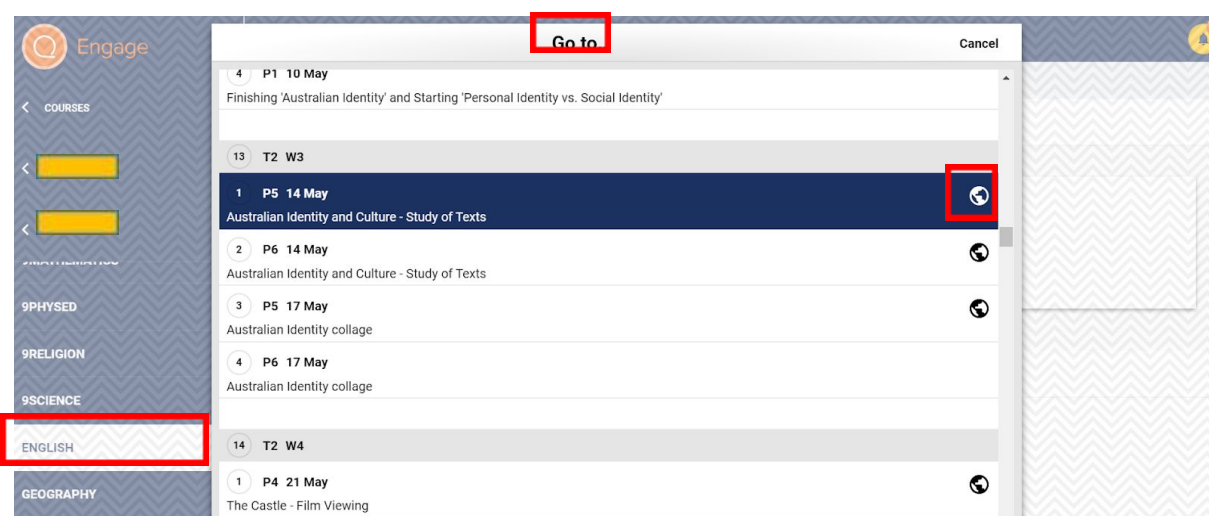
Engage

COURSES

9MATHEMATICS

9PHYSED

9RELIGION

9SCIENCE

ENGLISH

GEOGRAPHY

Go to

Cancel

4 P1 10 May
Finishing 'Australian Identity' and Starting 'Personal Identity vs. Social Identity'

13 T2 W3

1 P5 14 May
Australian Identity and Culture - Study of Texts

2 P6 14 May
Australian Identity and Culture - Study of Texts

3 P5 17 May
Australian Identity collage

4 P6 17 May
Australian Identity collage

14 T2 W4

1 P4 21 May
The Castle - Film Viewing